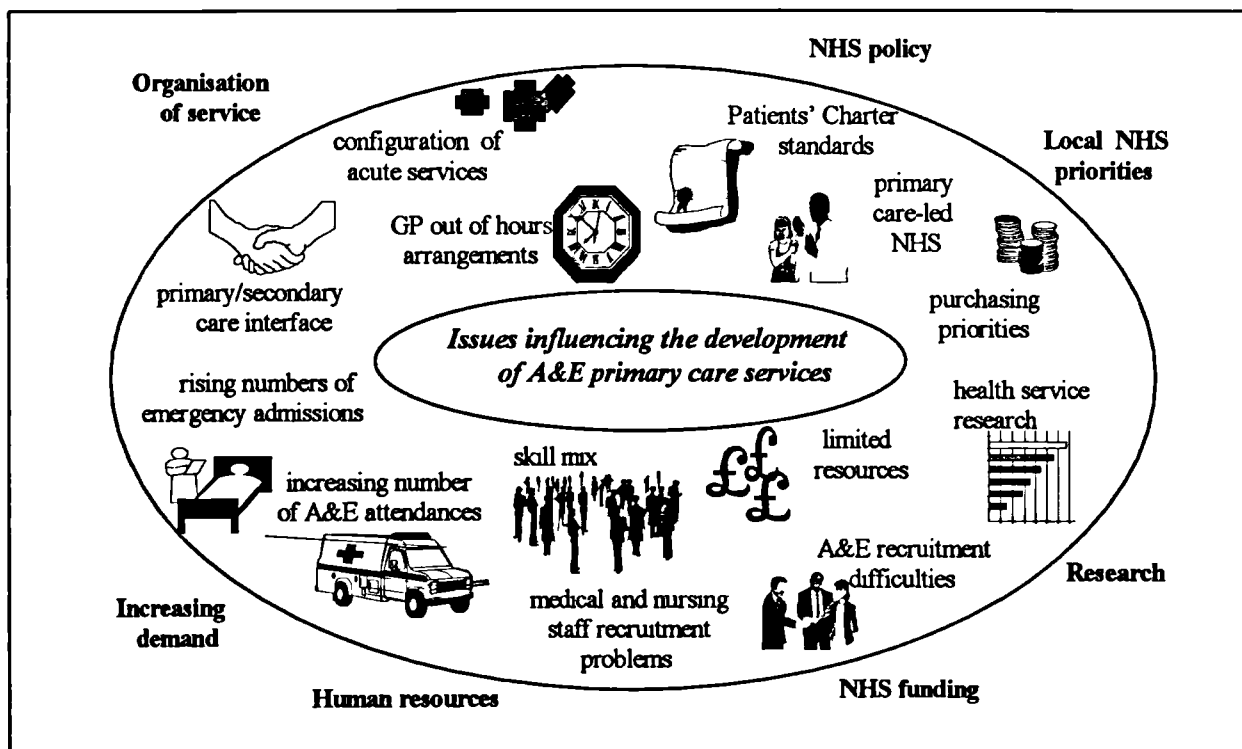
NHS policy

Organisation of service

configuration of acute services

Patients' Charter standards

Local NHS priorities

primary care-led NHS

GP out of hours arrangements

primary/secondary care interface

purchasing priorities

*Issues influencing the development of A&E primary care services*

rising numbers of emergency admissions

health service research

limited resources

skill mix

£ £ £

increasing number of A&E attendances

A&E recruitment difficulties

Research

Increasing demand

medical and nursing staff recruitment problems

Human resources

NHS funding